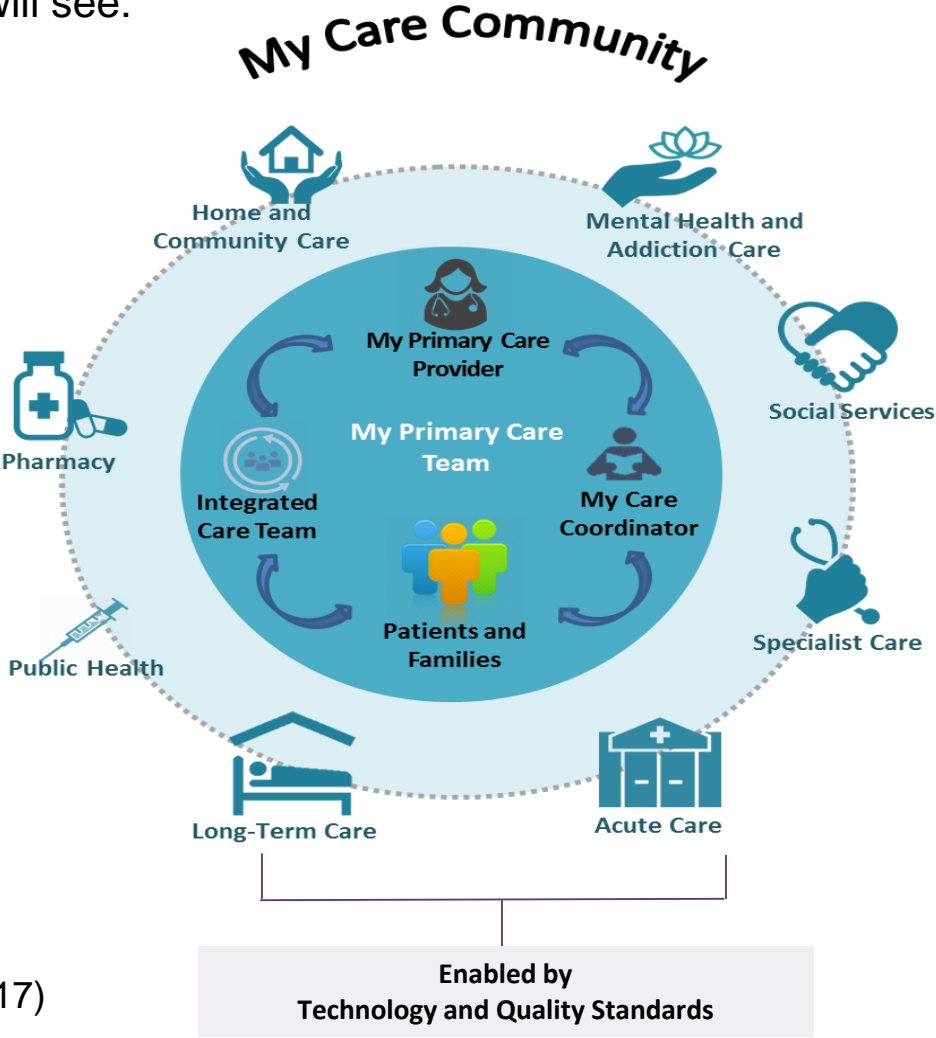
will see.

My Care Community

Home and Community Care

Mental Health and Addiction Care

My Primary Care Provider

Social Services

Pharmacy

My Primary Care Team

Integrated Care Team

My Care Coordinator

Patients and Families

Specialist Care

Public Health

Long-Term Care

Acute Care

17)

Enabled by Technology and Quality Standards